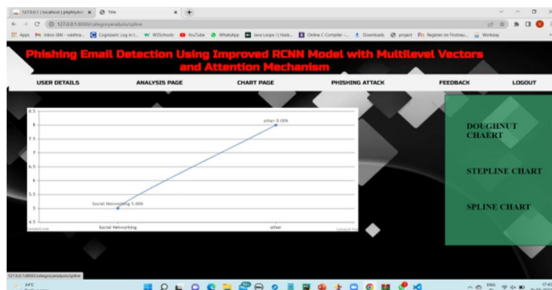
127.0.0.1 / localhost | phpMyAdm
Title
127.0.0.1:8000/categoryanalysis/spline
Apps
Inbox (84) - vaishna...
Cognizant Log in | ...
W3Schools
YouTube
WhatsApp
Java Loops | Hack...
Online C Compiler -...
Downloads
project
Register on Fresher...
Workday

Phishing Email Detection Using Improved RCNN Model with Multilevel Vectors and Attention Mechanism

USER DETAILS
ANALYSIS PAGE
CHART PAGE
PHISHING ATTACK
FEEDBACK
LOGOUT

8.5
8
7.5
7
6.5
6
5.5
5
4.5

other: 8.00%
Social Networking: 5.00%
Social Networking
other
canvasjs.com

DOUGHNUT CHAERT
STEPLINE CHART
SPLINE CHART

127.0.0.1:8000/categoryanalysis/spline